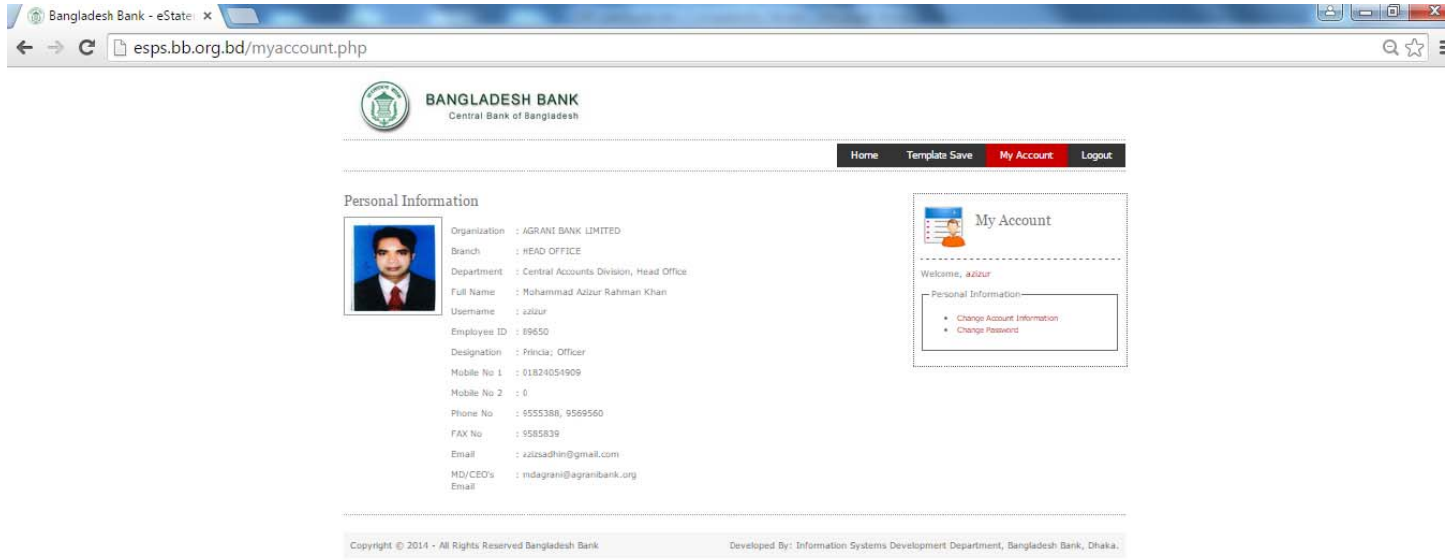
Bangladesh Bank - eState ×

esps.bb.org.bd/myaccount.php

BANGLADESH BANK
Central Bank of Bangladesh

Home | Template Save | My Account | Logout

Personal Information

| | |
|---|---|
| Organization | : AGRANI BANK LIMITED |
| Branch | : HEAD OFFICE |
| Department | : Central Accounts Division, Head Office |
| Full Name | : Mohammad Azizur Rahman Khan |
| Username | : azizur |
| Employee ID | : 89650 |
| Designation | : Princia; Officer |
| Mobile No 1 | : 01824054909 |
| Mobile No 2 | : 0 |
| Phone No | : 9555388, 9569560 |
| FAX No | : 9585839 |
| Email | : azizsadhin@gmail.com |
| MD/CEO's Email | : mdagrani@agranibank.org |

My Account

Welcome, azizur

Personal Information
• Change Account Information
• Change Password

Copyright © 2014 - All Rights Reserved Bangladesh Bank

Developed By: Information Systems Development Department, Bangladesh Bank, Dhaka.